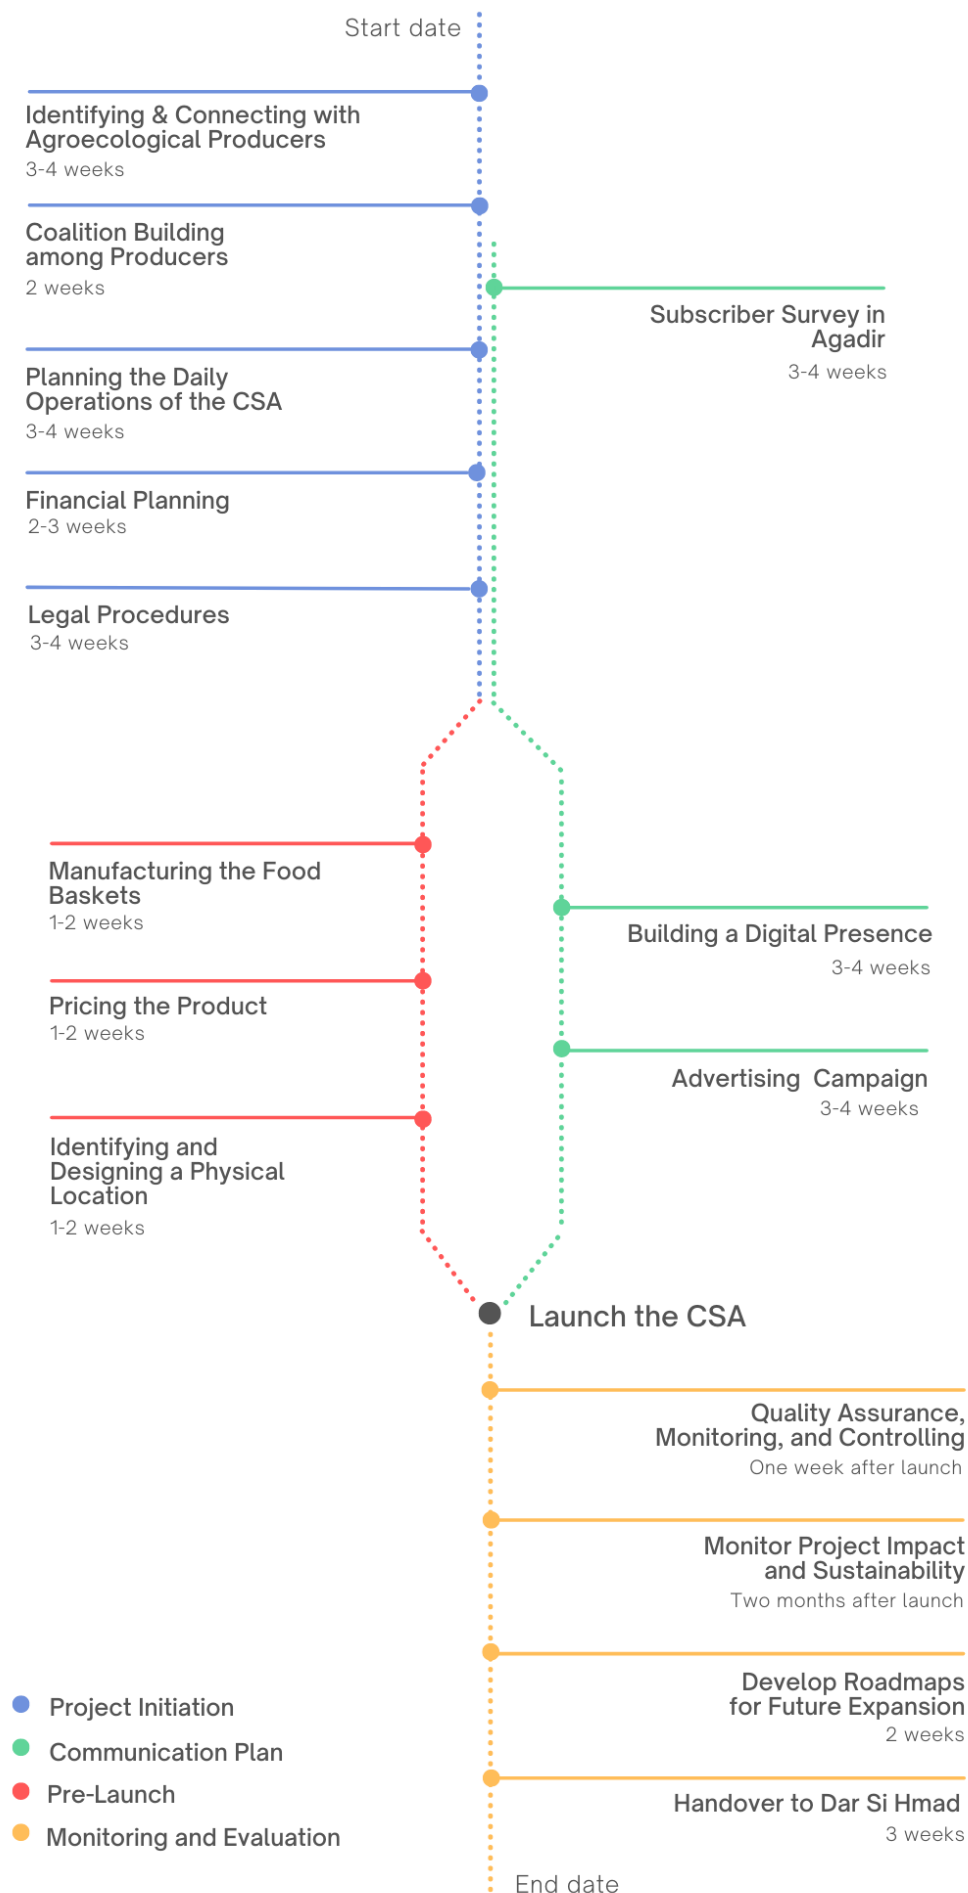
Start date

Identifying & Connecting with Agroecological Producers
3-4 weeks

Coalition Building among Producers
2 weeks

Subscriber Survey in Agadir
3-4 weeks

Planning the Daily Operations of the CSA
3-4 weeks

Financial Planning
2-3 weeks

Legal Procedures
3-4 weeks

Manufacturing the Food Baskets
1-2 weeks

Building a Digital Presence
3-4 weeks

Pricing the Product
1-2 weeks

Advertising Campaign
3-4 weeks

Identifying and Designing a Physical Location
1-2 weeks

Launch the CSA

Quality Assurance, Monitoring, and Controlling
One week after launch

Monitor Project Impact and Sustainability
Two months after launch

Develop Roadmaps for Future Expansion
2 weeks

Handover to Dar Si Hmad
3 weeks

End date

Project Initiation
Communication Plan
Pre-Launch
Monitoring and Evaluation